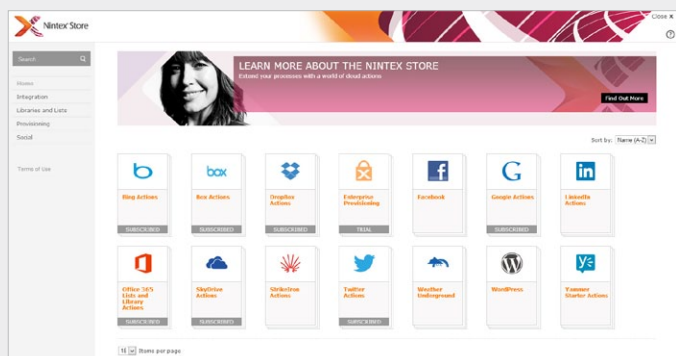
Nintex Store

Close ✕

?

Search

Stores

Integration

Libraries and Lists

Provisioning

Social

Terms of Use

LEARN MORE ABOUT THE NINTEX STORE

Extend your processes with a world of cloud actions

Find Out More

Sort by: Name (A-Z)

box

Bing Actions

SUBSCRIBED

Box Actions

SUBSCRIBED

Dropbox Actions

SUBSCRIBED

Enterprise Provisioning

TRIAL

Facebook

Google Actions

LinkedIn Actions

Office 365 Lists and Library Actions

SUBSCRIBED

SkyDrive Actions

SUBSCRIBED

StrikeIron Actions

Twitter Actions

SUBSCRIBED

Weather Underground

WordPress

Yammer Starter Actions

15 Items per page